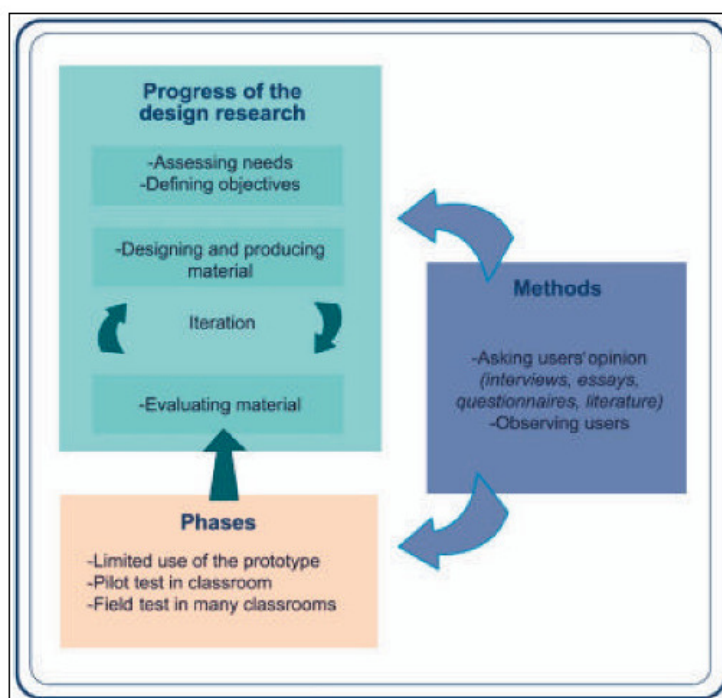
Progress of the design research

-Assessing needs
-Defining objectives

-Designing and producing material

Iteration

-Evaluating material

Methods

-Asking users' opinion
(interviews, essays, questionnaires, literature)
-Observing users

Phases

-Limited use of the prototype
-Pilot test in classroom
-Field test in many classrooms